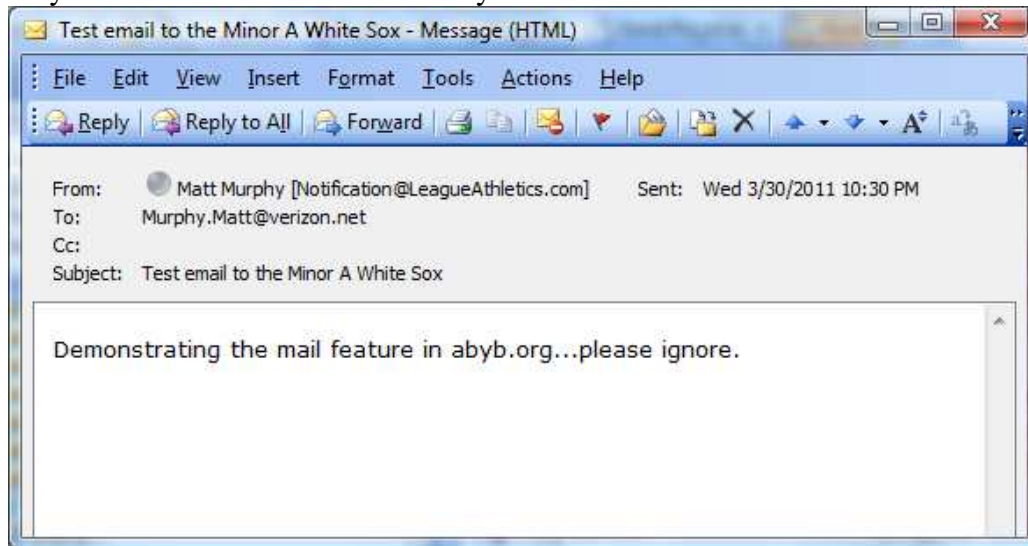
Test email to the Minor A White Sox - Message (HTML)

File Edit View Insert Format Tools Actions Help

Reply | Reply to All | Forward

From: Matt Murphy [Notification@LeagueAthletics.com] Sent: Wed 3/30/2011 10:30 PM
To: Murphy.Matt@verizon.net
Cc:
Subject: Test email to the Minor A White Sox

Demonstrating the mail feature in abyb.org...please ignore.